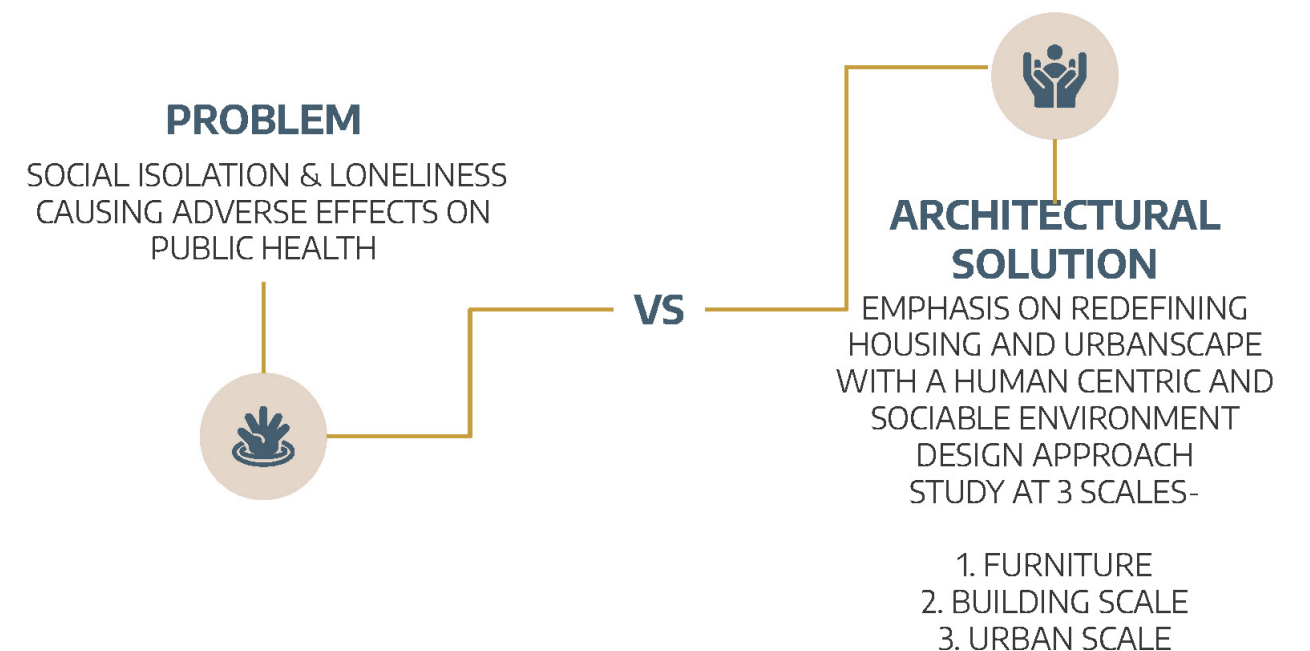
PROBLEM

SOCIAL ISOLATION & LONELINESS CAUSING ADVERSE EFFECTS ON PUBLIC HEALTH

VS

ARCHITECTURAL SOLUTION

EMPHASIS ON REDEFINING HOUSING AND URBANSCAPE WITH A HUMAN CENTRIC AND SOCIABLE ENVIRONMENT DESIGN APPROACH
STUDY AT 3 SCALES-

1. FURNITURE
2. BUILDING SCALE
3. URBAN SCALE